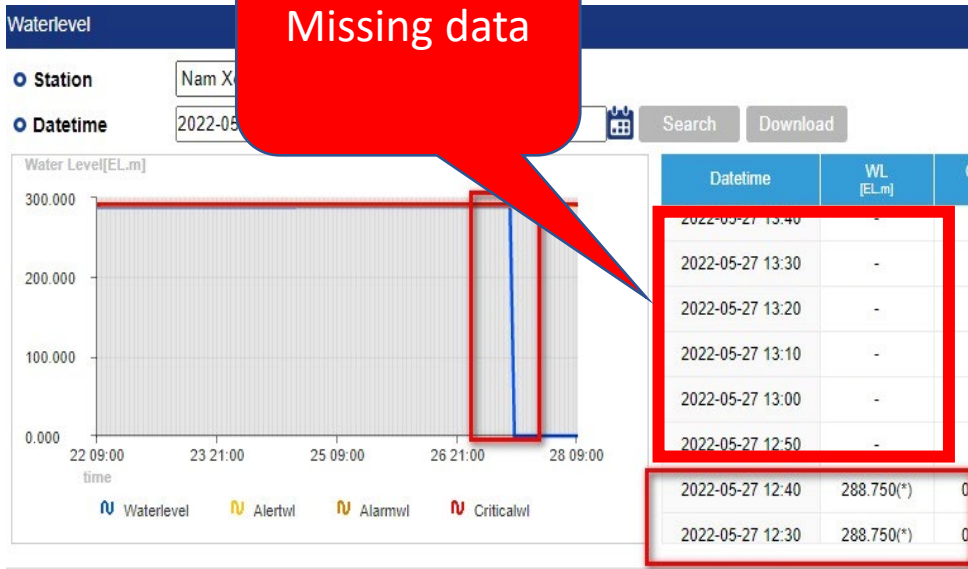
Waterlevel

Missing data

Station Nam X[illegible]

Datetime 2022-05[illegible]

Search Download

Water Level[EL.m]

300.000
200.000
100.000
0.000

22 09:00 23 21:00 25 09:00 26 21:00 28 09:00
time

Waterlevel Alertwl Alarmwl Criticalwl

| Datetime | WL [EL.m] |
|---|---|
| 2022-05-27 13:40 | - |
| 2022-05-27 13:30 | - |
| 2022-05-27 13:20 | - |
| 2022-05-27 13:10 | - |
| 2022-05-27 13:00 | - |
| 2022-05-27 12:50 | - |
| 2022-05-27 12:40 | 288.750(*) |
| 2022-05-27 12:30 | 288.750(*) |